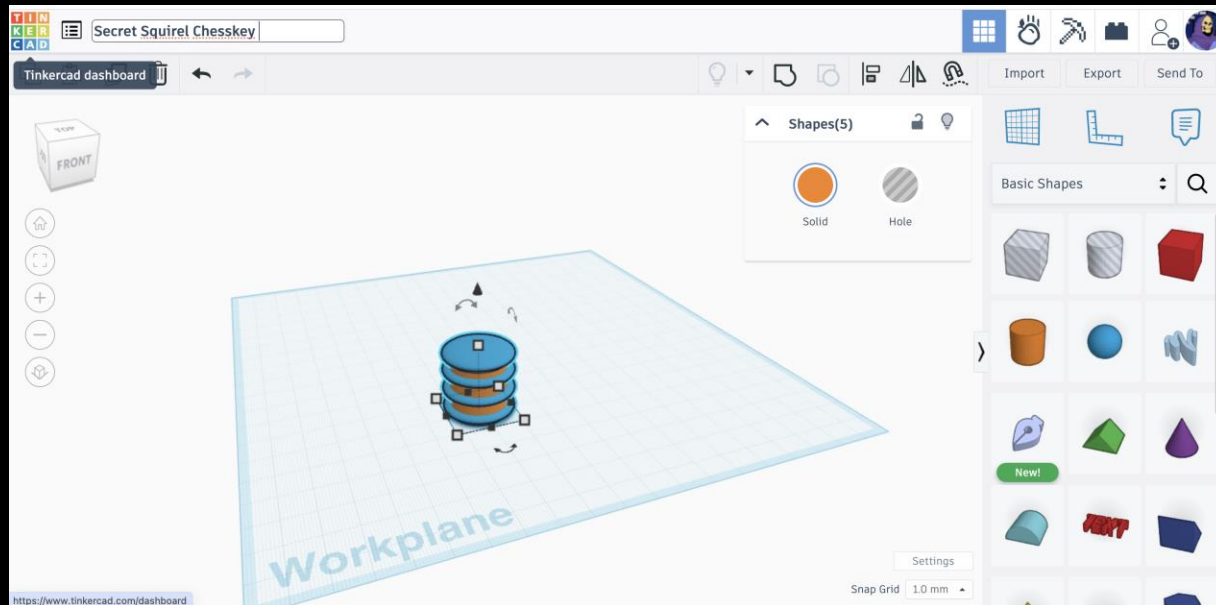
TIN
KER
CAD

Secret Squirel Chesskey

Tinkercad dashboard

Import Export Send To

TOP
FRONT

Shapes(5)

Solid Hole

Basic Shapes

New!

Workplane

Settings

Snap Grid 1.0 mm

https://www.tinkercad.com/dashboard